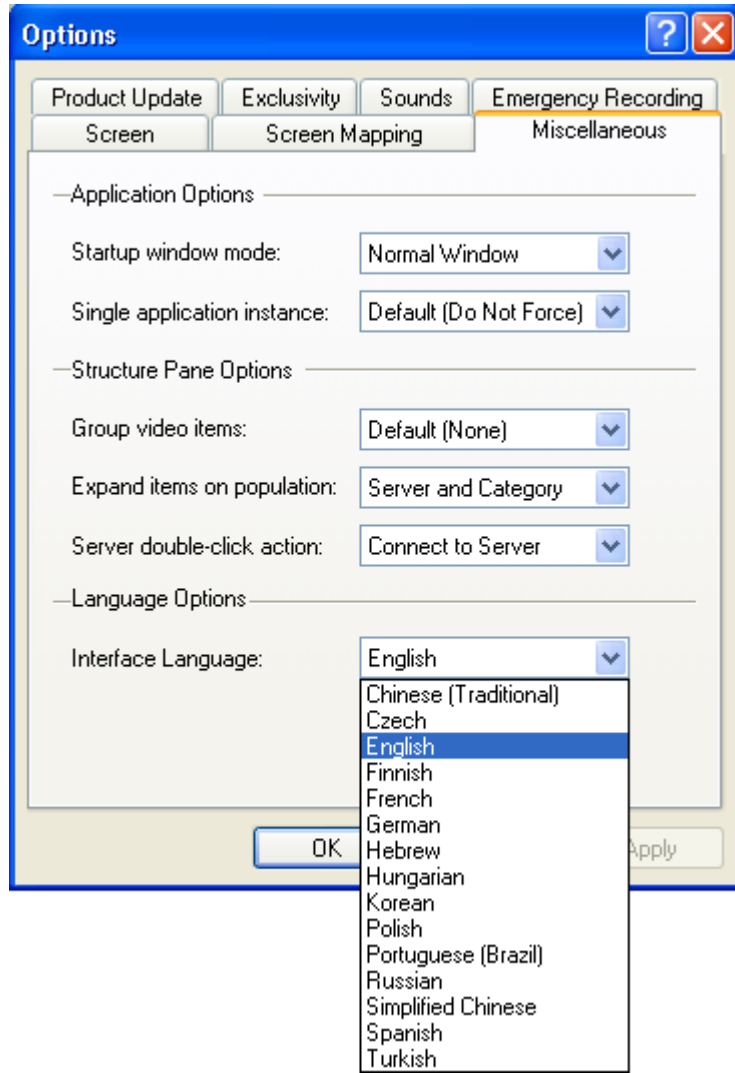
Options

Product Update | Exclusivity | Sounds | Emergency Recording
Screen | Screen Mapping | Miscellaneous

Application Options

Startup window mode: Normal Window

Single application instance: Default (Do Not Force)

Structure Pane Options

Group video items: Default (None)

Expand items on population: Server and Category

Server double-click action: Connect to Server

Language Options

Interface Language: English

Chinese (Traditional)
Czech
English
Finnish
French
German
Hebrew
Hungarian
Korean
Polish
Portuguese (Brazil)
Russian
Simplified Chinese
Spanish
Turkish

OK

Apply